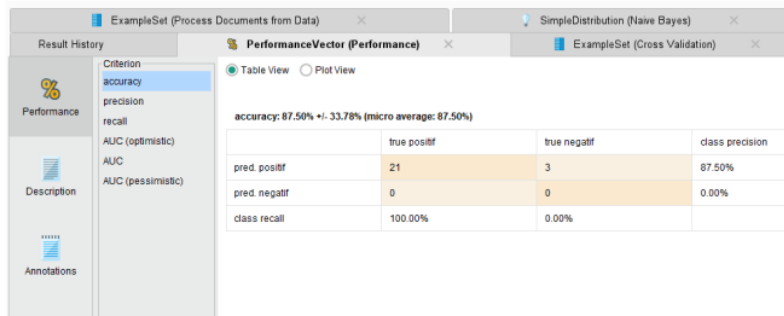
ExampleSet (Process Documents from Data) ×
SimpleDistribution (Naive Bayes) ×
Result History
PerformanceVector (Performance) ×
ExampleSet (Cross Validation) ×

Performance
Description
Annotations

Criterion
accuracy
precision
recall
AUC (optimistic)
AUC
AUC (pessimistic)

Table View
Plot View

accuracy: 87.50% +/- 33.78% (micro average: 87.50%)

| | true positif | true negatif | class precision |
|---|---|---|---|
| pred. positif | 21 | 3 | 87.50% |
| pred. negatif | 0 | 0 | 0.00% |
| class recall | 100.00% | 0.00% | |